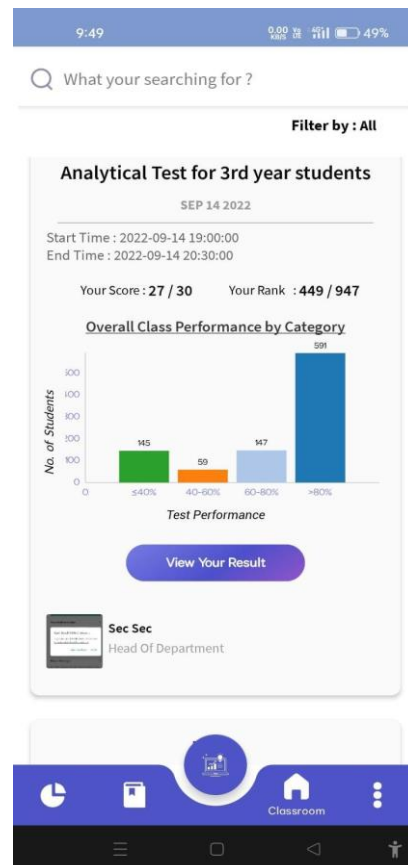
9:49 0.00 KB/S 49%

What your searching for ?

Filter by : All

Analytical Test for 3rd year students

SEP 14 2022

Start Time : 2022-09-14 19:00:00
End Time : 2022-09-14 20:30:00

Your Score : 27 / 30 Your Rank : 449 / 947

Overall Class Performance by Category

591

500
400
300
200
100
0

No. of Students

145 59 147

0 ≤40% 40-60% 60-80% >80%

Test Performance

View Your Result

Sec Sec
Head Of Department

Classroom